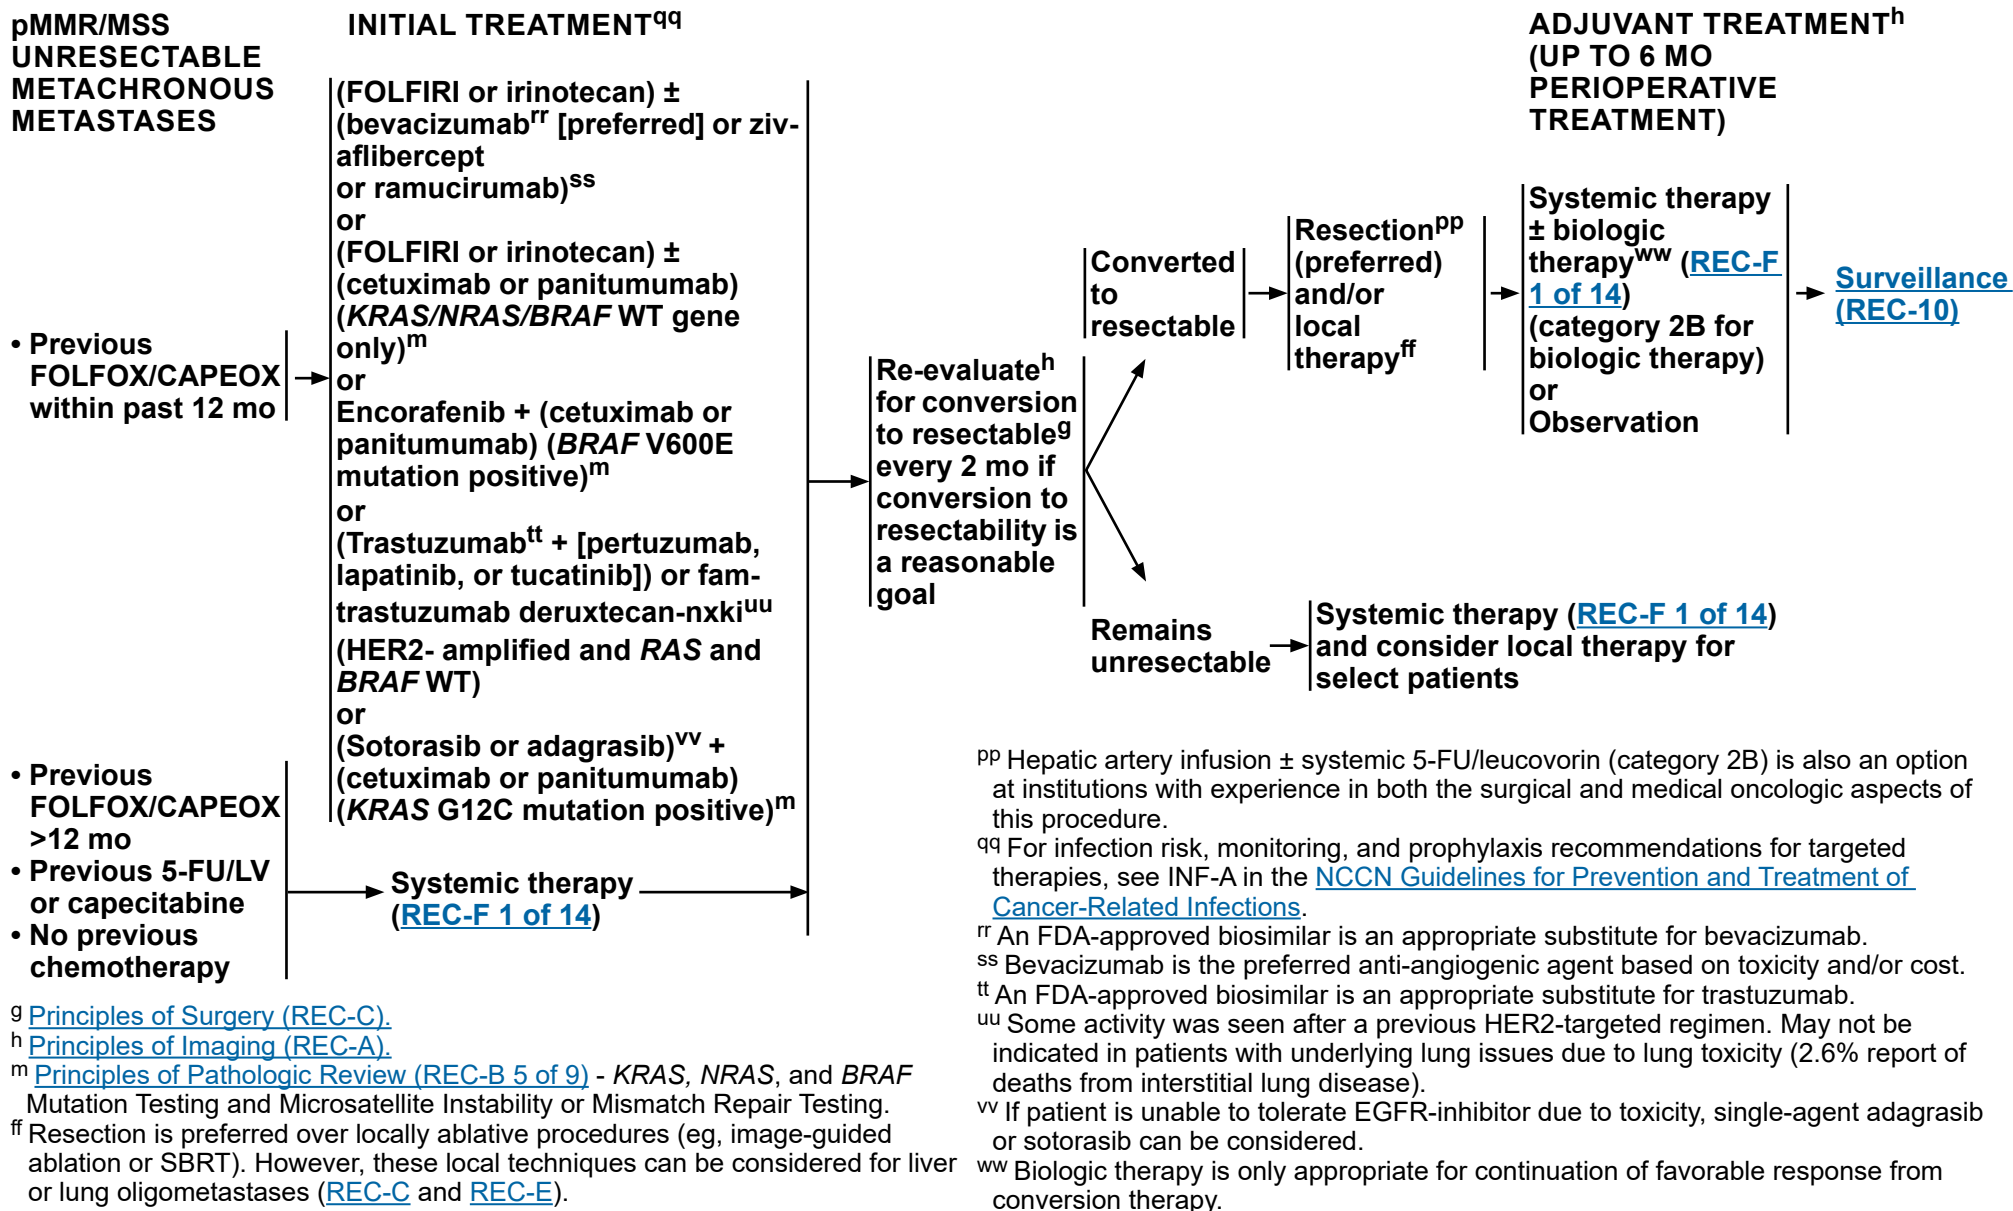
pMMR/MSS UNRESECTABLE METACHRONOUS METASTASES

INITIAL TREATMENT$^{qq}$

ADJUVANT TREATMENT$^{h}$ (UP TO 6 MO PERIOPERATIVE TREATMENT)

• Previous FOLFOX/CAPEOX within past 12 mo

(FOLFIRI or irinotecan) ± (bevacizumab$^{rr}$ [preferred] or ziv-aflibercept or ramucirumab)$^{ss}$
or
(FOLFIRI or irinotecan) ± (cetuximab or panitumumab) (KRAS/NRAS/BRAF WT gene only)$^{m}$
or
Encorafenib + (cetuximab or panitumumab) (BRAF V600E mutation positive)$^{m}$
or
(Trastuzumab$^{tt}$ + [pertuzumab, lapatinib, or tucatinib]) or fam-trastuzumab deruxtecan-nxki$^{uu}$ (HER2- amplified and RAS and BRAF WT)
or
(Sotorasib or adagrasib)$^{vv}$ + (cetuximab or panitumumab) (KRAS G12C mutation positive)$^{m}$

• Previous FOLFOX/CAPEOX >12 mo
• Previous 5-FU/LV or capecitabine
• No previous chemotherapy

Systemic therapy (REC-F 1 of 14)

Re-evaluate$^{h}$ for conversion to resectable$^{g}$ every 2 mo if conversion to resectability is a reasonable goal

Converted to resectable

Resection$^{pp}$ (preferred) and/or local therapy$^{ff}$

Systemic therapy ± biologic therapy$^{ww}$ (REC-F 1 of 14) (category 2B for biologic therapy)
or
Observation

Surveillance (REC-10)

Remains unresectable

Systemic therapy (REC-F 1 of 14) and consider local therapy for select patients

$^{g}$ Principles of Surgery (REC-C).
$^{h}$ Principles of Imaging (REC-A).
$^{m}$ Principles of Pathologic Review (REC-B 5 of 9) - KRAS, NRAS, and BRAF Mutation Testing and Microsatellite Instability or Mismatch Repair Testing.
$^{ff}$ Resection is preferred over locally ablative procedures (eg, image-guided ablation or SBRT). However, these local techniques can be considered for liver or lung oligometastases (REC-C and REC-E).

$^{pp}$ Hepatic artery infusion ± systemic 5-FU/leucovorin (category 2B) is also an option at institutions with experience in both the surgical and medical oncologic aspects of this procedure.
$^{qq}$ For infection risk, monitoring, and prophylaxis recommendations for targeted therapies, see INF-A in the NCCN Guidelines for Prevention and Treatment of Cancer-Related Infections.
$^{rr}$ An FDA-approved biosimilar is an appropriate substitute for bevacizumab.
$^{ss}$ Bevacizumab is the preferred anti-angiogenic agent based on toxicity and/or cost.
$^{tt}$ An FDA-approved biosimilar is an appropriate substitute for trastuzumab.
$^{uu}$ Some activity was seen after a previous HER2-targeted regimen. May not be indicated in patients with underlying lung issues due to lung toxicity (2.6% report of deaths from interstitial lung disease).
$^{vv}$ If patient is unable to tolerate EGFR-inhibitor due to toxicity, single-agent adagrasib or sotorasib can be considered.
$^{ww}$ Biologic therapy is only appropriate for continuation of favorable response from conversion therapy.